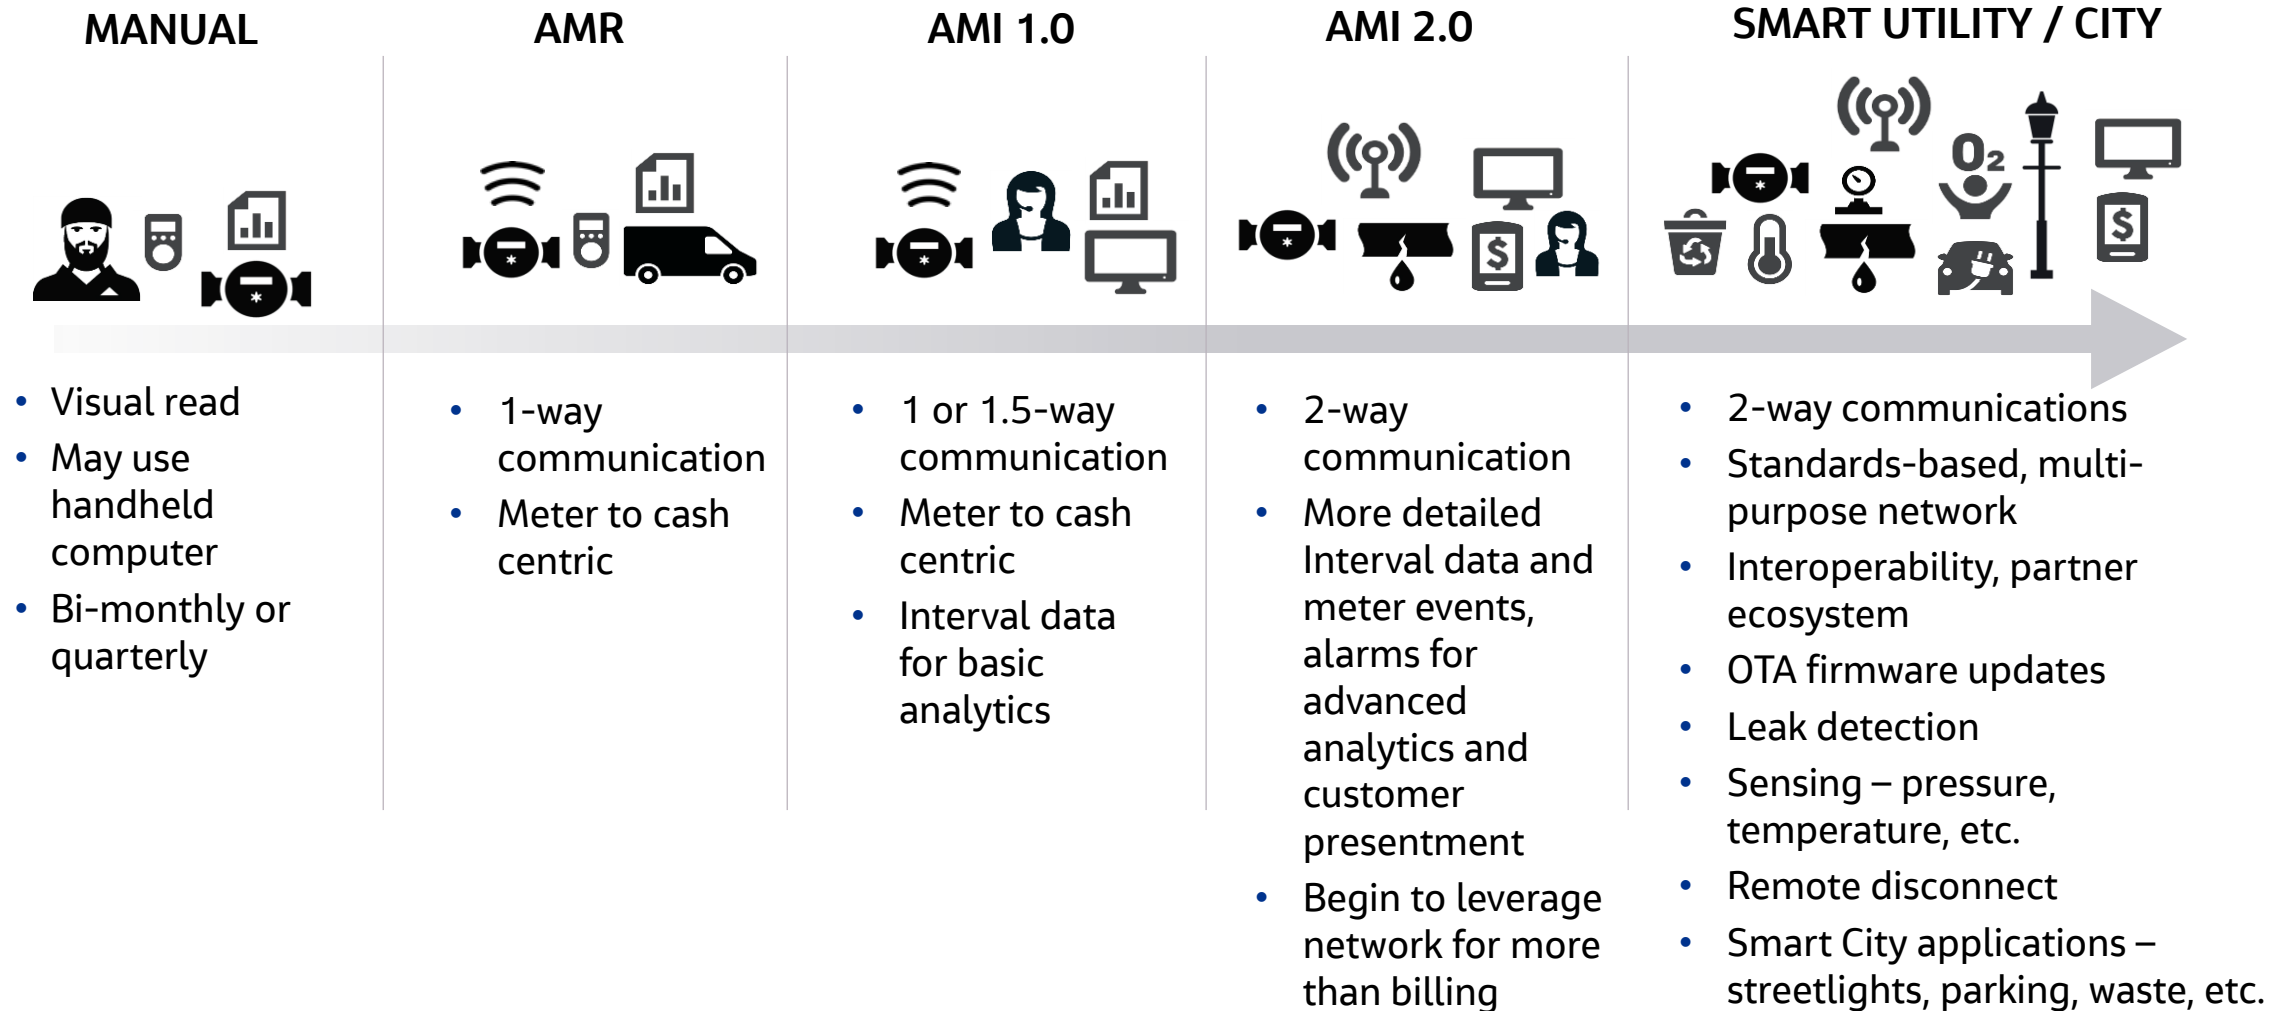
MANUAL

AMR

AMI 1.0

AMI 2.0

SMART UTILITY / CITY

$O_2$

$

$

- Visual read
- May use handheld computer
- Bi-monthly or quarterly

- 1-way communication
- Meter to cash centric

- 1 or 1.5-way communication
- Meter to cash centric
- Interval data for basic analytics

- 2-way communication
- More detailed Interval data and meter events, alarms for advanced analytics and customer presentment
- Begin to leverage network for more than billing

- 2-way communications
- Standards-based, multi-purpose network
- Interoperability, partner ecosystem
- OTA firmware updates
- Leak detection
- Sensing – pressure, temperature, etc.
- Remote disconnect
- Smart City applications – streetlights, parking, waste, etc.